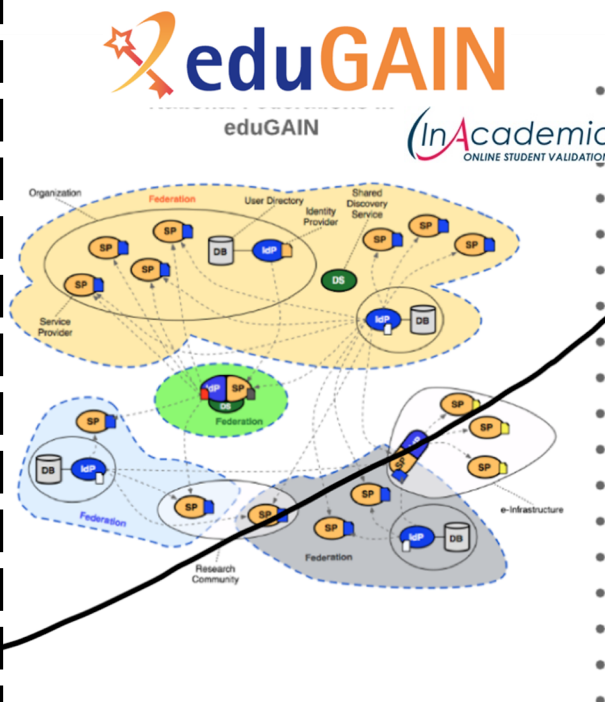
eduGAIN

eduGAIN

InAcademia
ONLINE STUDENT VALIDATIO

Organization
Federation
User Directory
Identity Provider
Shared Discovery Service
SP
SP
DB
IdP
SP
SP
SP
SP
SP
DS
Service Provider
IdP
DB
IdP
SP
DS
Federation
SP
SP
SP
SP
DB
IdP
SP
SP
Federation
SP
SP
SP
e-Infrastructure
IdP
DB
Federation
Research Community